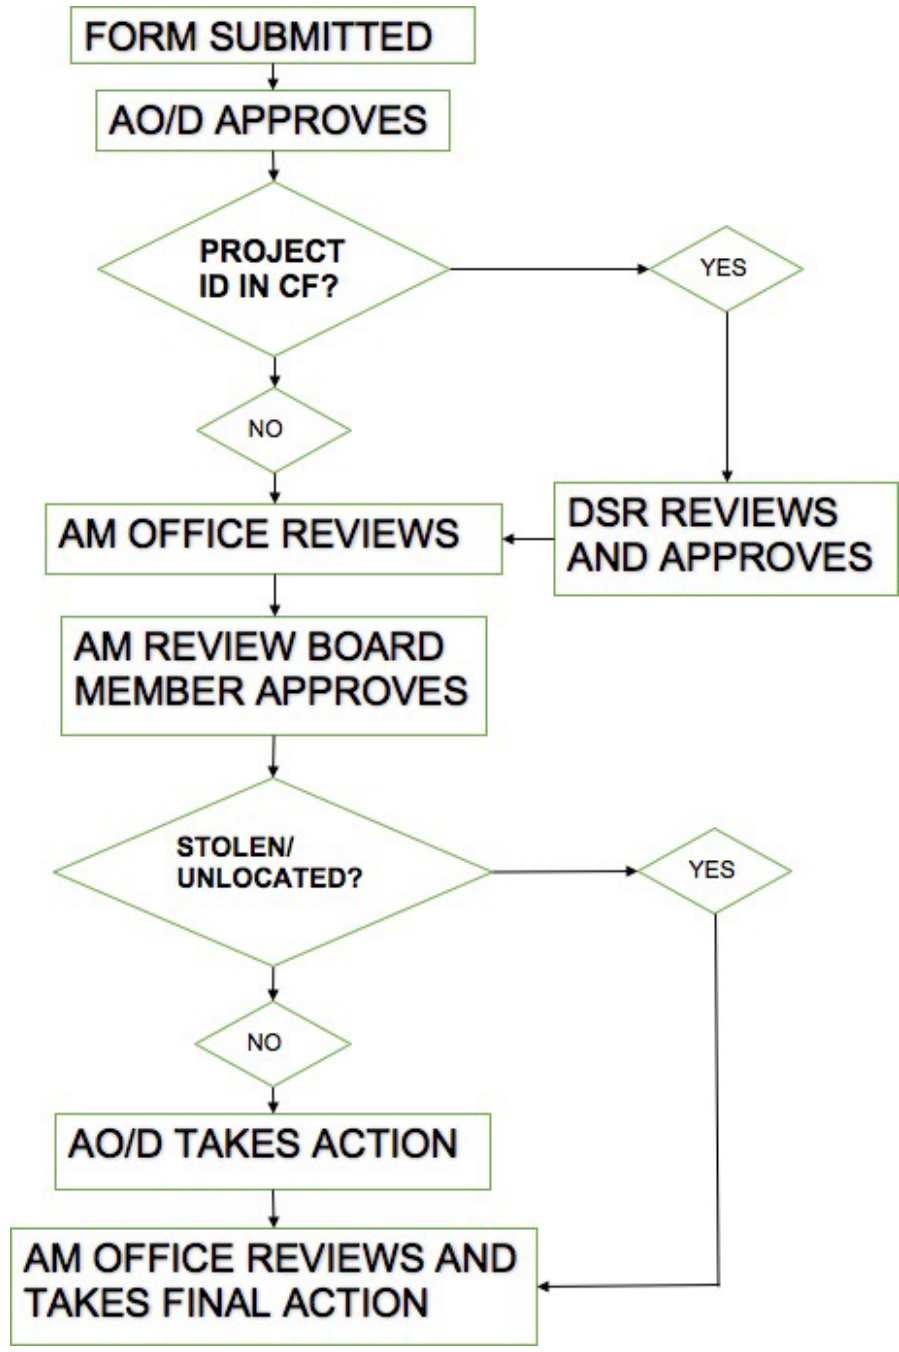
FORM SUBMITTED

AO/D APPROVES

PROJECT ID IN CF?

YES

NO

DSR REVIEWS AND APPROVES

AM OFFICE REVIEWS

AM REVIEW BOARD MEMBER APPROVES

STOLEN/ UNLOCATED?

YES

NO

AO/D TAKES ACTION

AM OFFICE REVIEWS AND TAKES FINAL ACTION